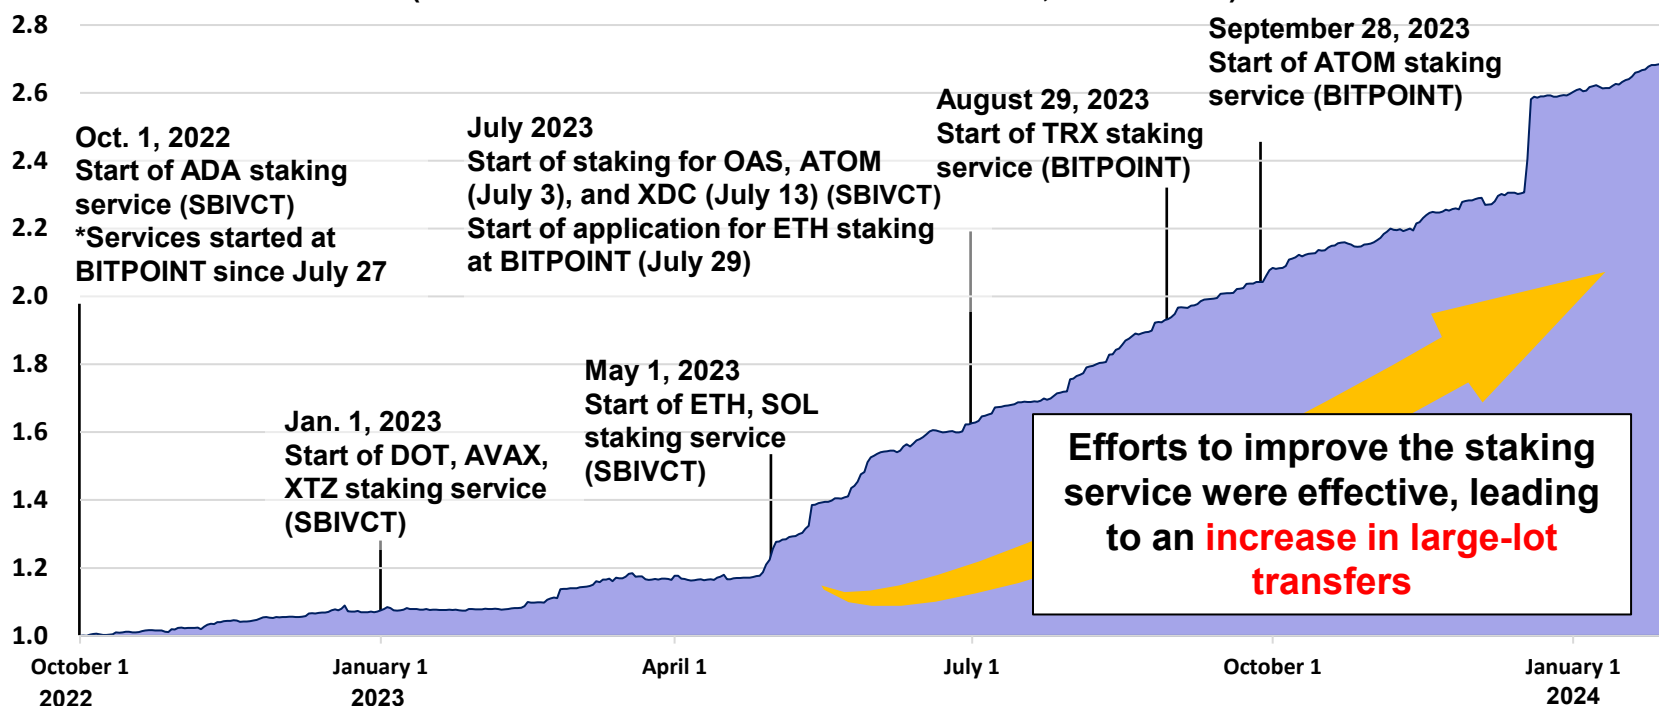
2.8
2.6
2.4
2.2
2.0
1.8
1.6
1.4
1.2
1.0

Oct. 1, 2022
Start of ADA staking service (SBIVCT)
*Services started at BITPOINT since July 27

Jan. 1, 2023
Start of DOT, AVAX, XTZ staking service (SBIVCT)

May 1, 2023
Start of ETH, SOL staking service (SBIVCT)

July 2023
Start of staking for OAS, ATOM (July 3), and XDC (July 13) (SBIVCT)
Start of application for ETH staking at BITPOINT (July 29)

August 29, 2023
Start of TRX staking service (BITPOINT)

September 28, 2023
Start of ATOM staking service (BITPOINT)

Efforts to improve the staking service were effective, leading to an increase in large-lot transfers

October 1 2022
January 1 2023
April 1
July 1
October 1
January 1 2024